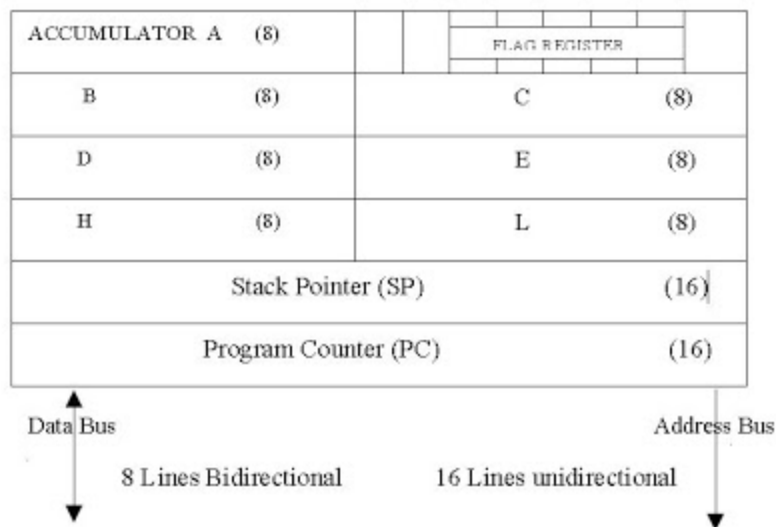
| ACCUMULATOR A (8) | FLAG REGISTER |
|---|---|
| B (8) | C (8) |
| D (8) | E (8) |
| H (8) | L (8) |
| Stack Pointer (SP) (16) | |
| Program Counter (PC) (16) | |

Data Bus

8 Lines Bidirectional

Address Bus

16 Lines unidirectional